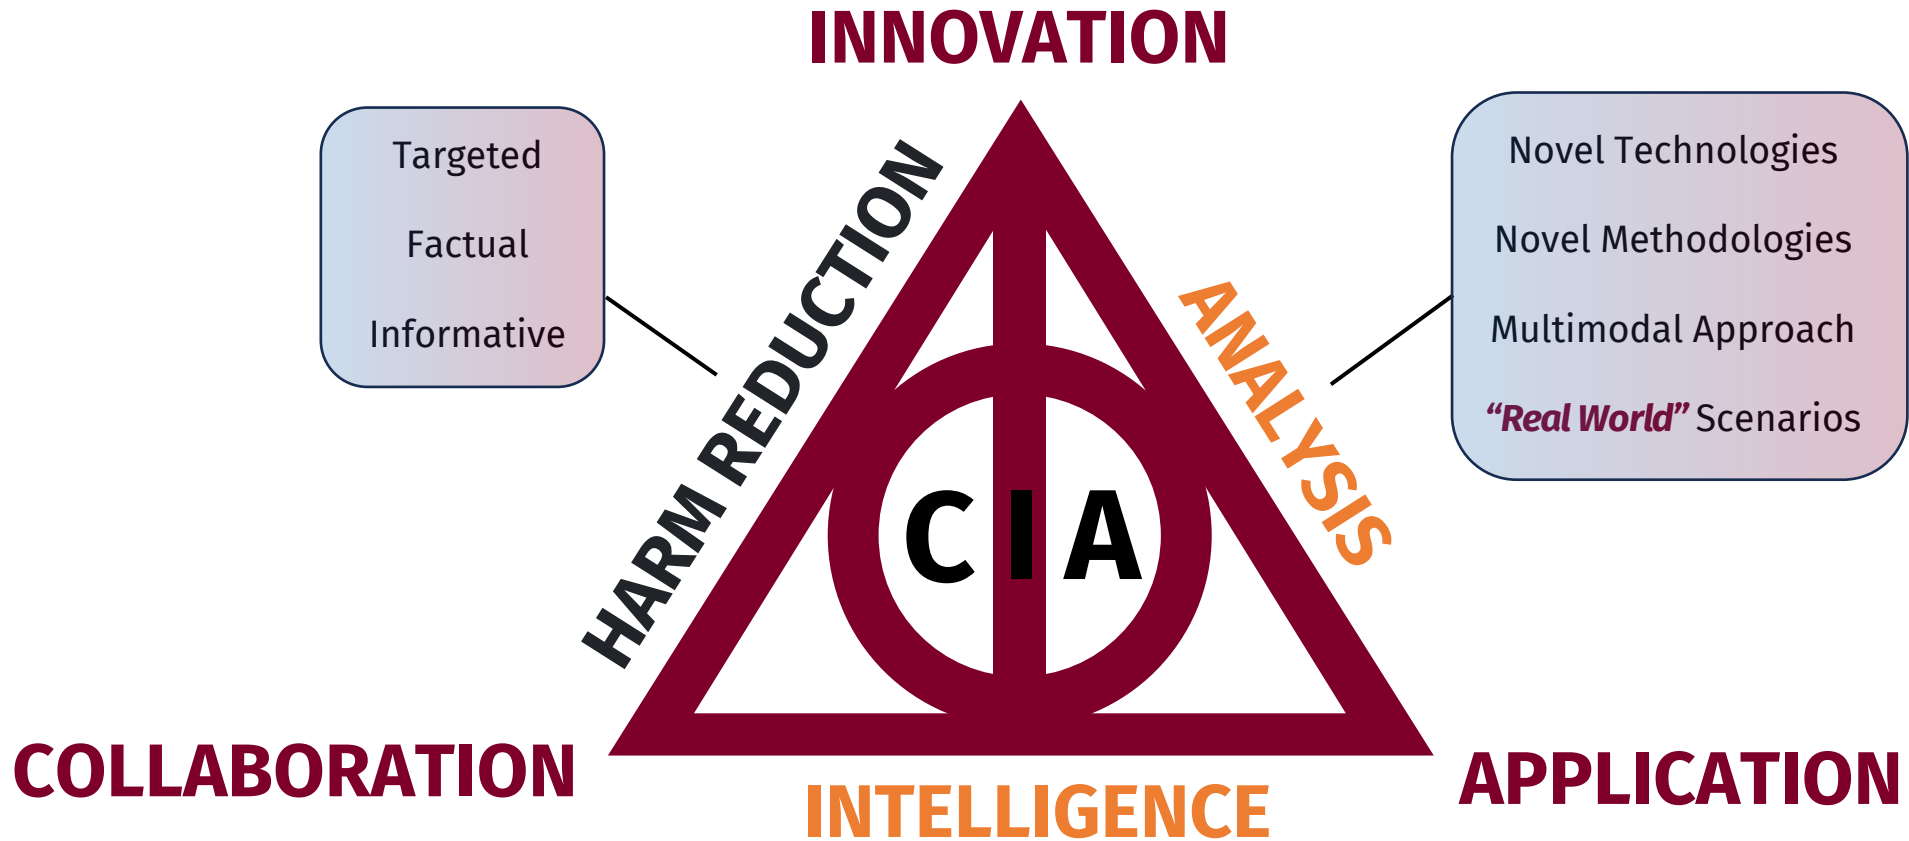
INNOVATION

Targeted

Factual

Informative

HARM REDUCTION

ANALYSIS

Novel Technologies

Novel Methodologies

Multimodal Approach

"Real World" Scenarios

C I A

COLLABORATION

INTELLIGENCE

APPLICATION